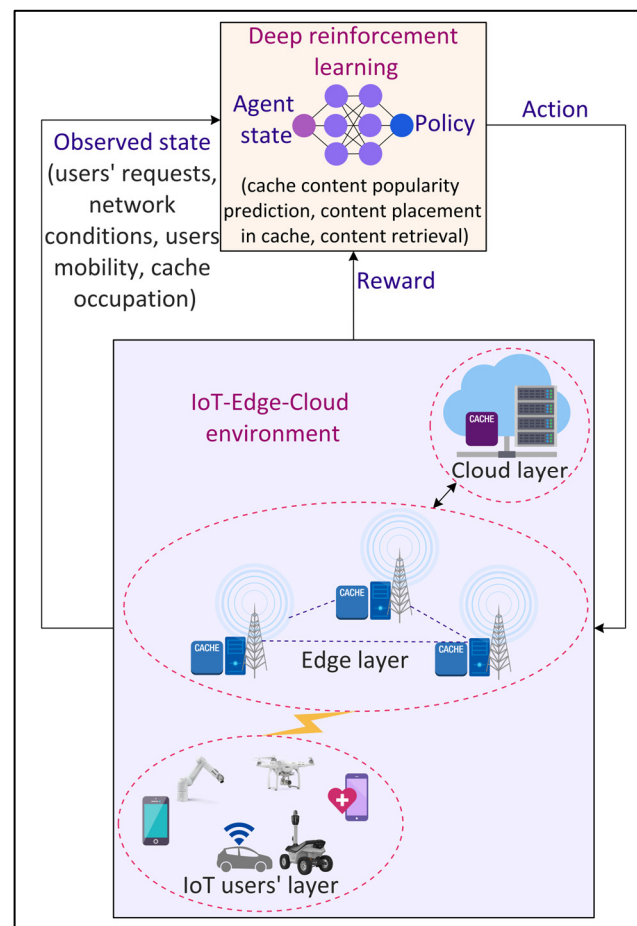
Deep reinforcement learning

Agent state

Policy

(cache content popularity prediction, content placement in cache, content retrieval)

Action

Observed state (users' requests, network conditions, users mobility, cache occupation)

Reward

IoT-Edge-Cloud environment

CACHE

Cloud layer

CACHE

CACHE

CACHE

Edge layer

IoT users' layer